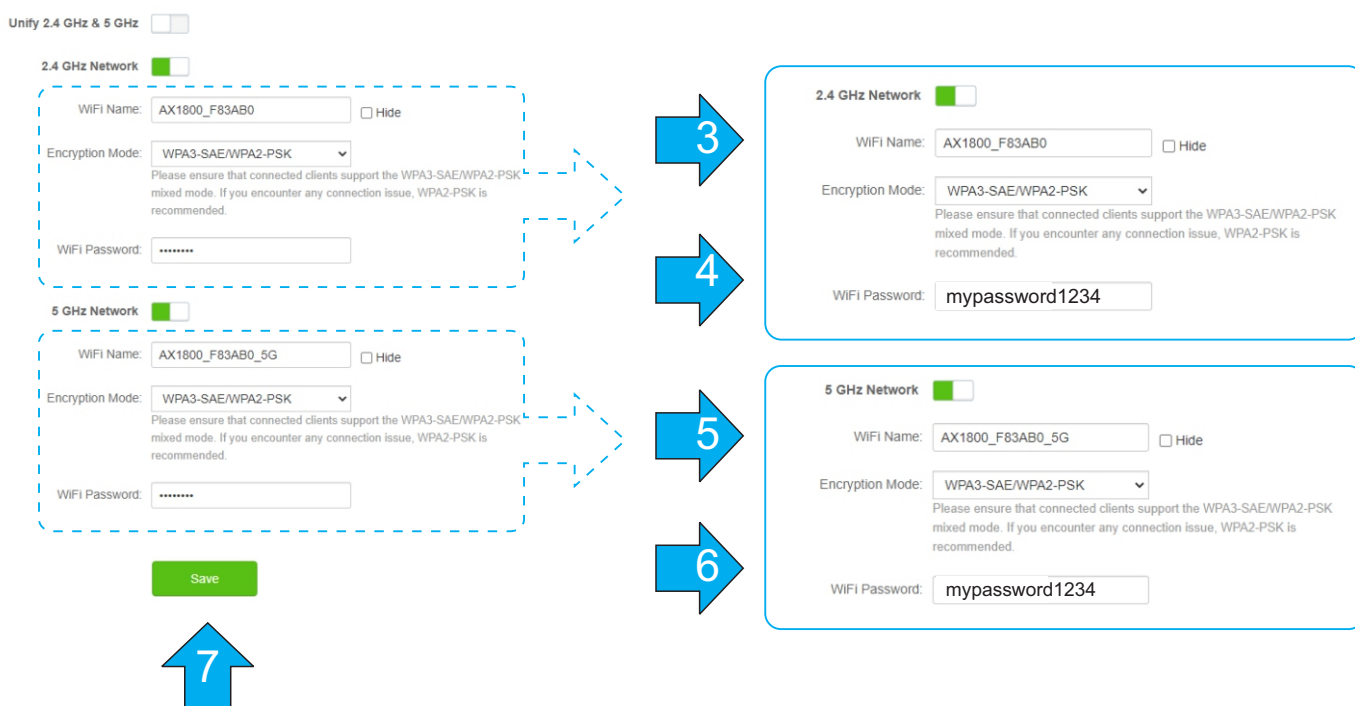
Unify 2.4 GHz & 5 GHz

2.4 GHz Network

WiFi Name: AX1800_F83AB0 Hide

Encryption Mode: WPA3-SAE/WPA2-PSK

Please ensure that connected clients support the WPA3-SAE/WPA2-PSK mixed mode. If you encounter any connection issue, WPA2-PSK is recommended.

WiFi Password: ••••••••

5 GHz Network

WiFi Name: AX1800_F83AB0_5G Hide

Encryption Mode: WPA3-SAE/WPA2-PSK

Please ensure that connected clients support the WPA3-SAE/WPA2-PSK mixed mode. If you encounter any connection issue, WPA2-PSK is recommended.

WiFi Password: ••••••••

Save

7

3

4

2.4 GHz Network

WiFi Name: AX1800_F83AB0 Hide

Encryption Mode: WPA3-SAE/WPA2-PSK

Please ensure that connected clients support the WPA3-SAE/WPA2-PSK mixed mode. If you encounter any connection issue, WPA2-PSK is recommended.

WiFi Password: mypassword1234

5

6

5 GHz Network

WiFi Name: AX1800_F83AB0_5G Hide

Encryption Mode: WPA3-SAE/WPA2-PSK

Please ensure that connected clients support the WPA3-SAE/WPA2-PSK mixed mode. If you encounter any connection issue, WPA2-PSK is recommended.

WiFi Password: mypassword1234